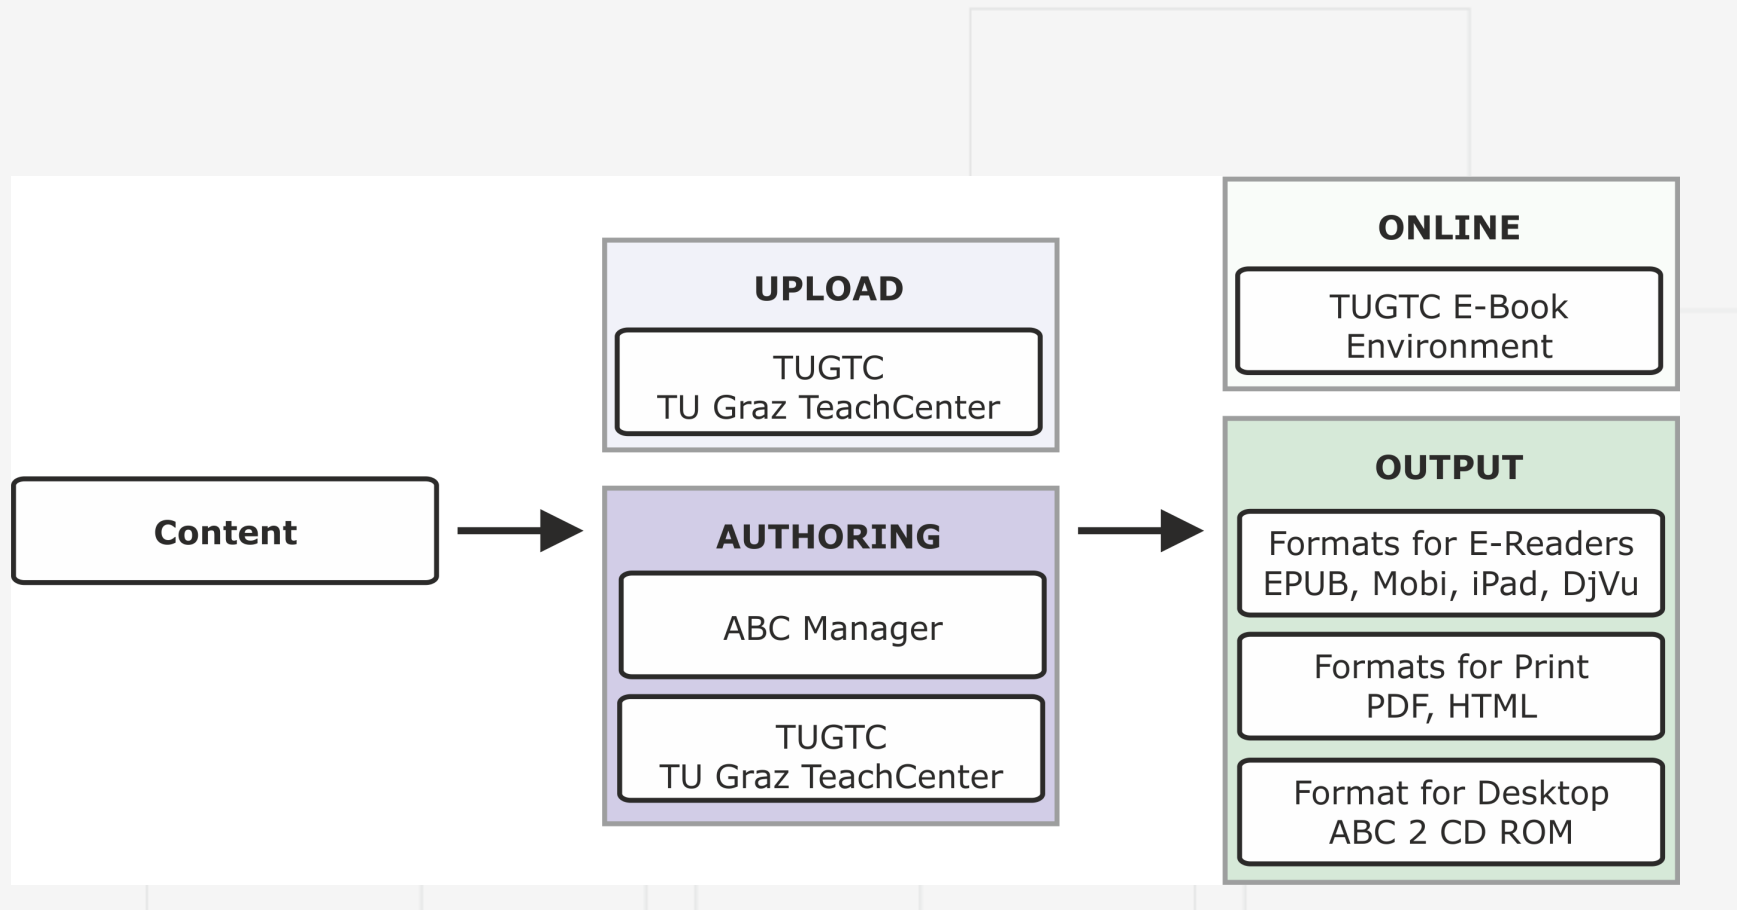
Content

UPLOAD

TUGTC
TU Graz TeachCenter

AUTHORING

ABC Manager

TUGTC
TU Graz TeachCenter

ONLINE

TUGTC E-Book Environment

OUTPUT

Formats for E-Readers
EPUB, Mobi, iPad, DjVu

Formats for Print
PDF, HTML

Format for Desktop
ABC 2 CD ROM